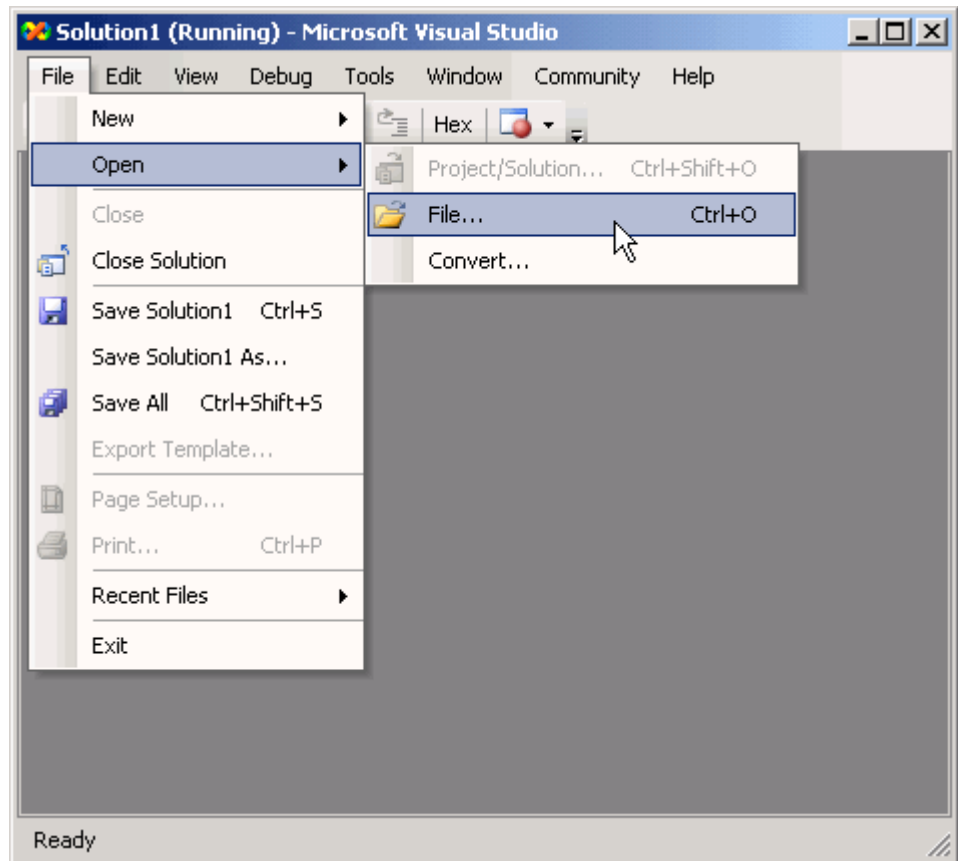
Solution1 (Running) - Microsoft Visual Studio

File Edit View Debug Tools Window Community Help

Hex

New
Open
Close
Close Solution
Save Solution1 Ctrl+S
Save Solution1 As...
Save All Ctrl+Shift+S
Export Template...
Page Setup...
Print... Ctrl+P
Recent Files
Exit

Project/Solution... Ctrl+Shift+O
File... Ctrl+O
Convert...

Ready